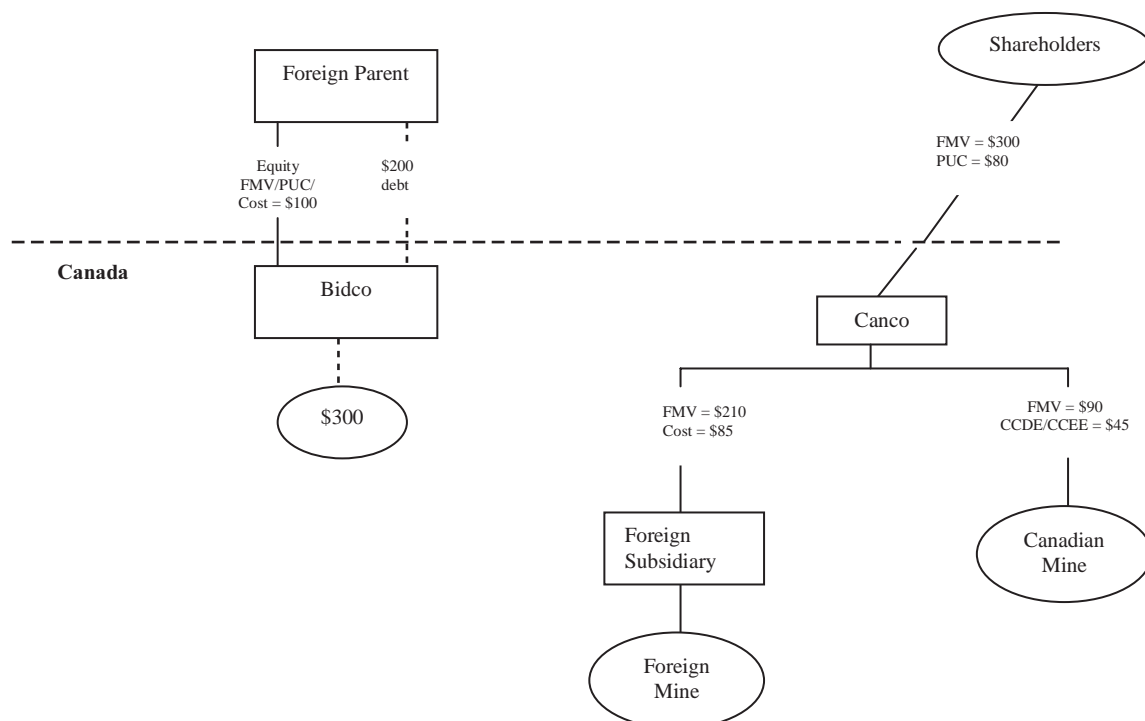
Foreign Parent

Equity
FMV/PUC/
Cost = \$100

\$200
debt

Shareholders

FMV = \$300
PUC = \$80

Canada

Bidco

\$300

Canco

FMV = \$210
Cost = \$85

FMV = \$90
CCDE/CCEE = \$45

Foreign Subsidiary

Canadian Mine

Foreign Mine